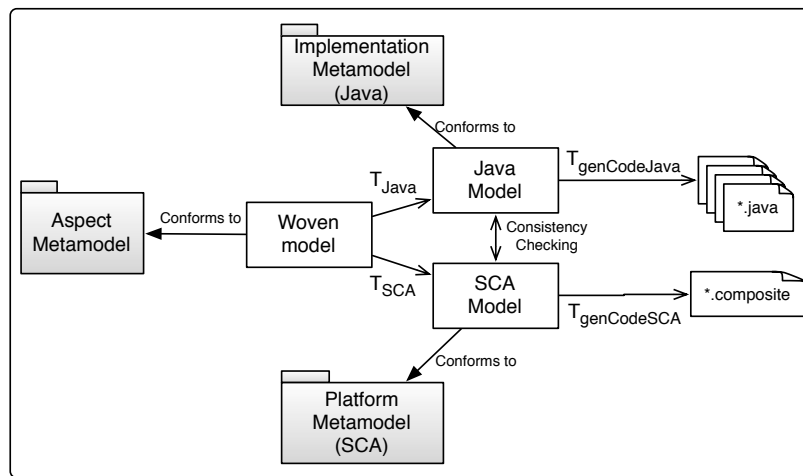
Implementation Metamodel (Java)

Conforms to

Aspect Metamodel

Conforms to

Woven model

$T_{Java}$

Java Model

$T_{genCodeJava}$

*.java

Consistency Checking

$T_{SCA}$

SCA Model

$T_{genCodeSCA}$

*.composite

Conforms to

Platform Metamodel (SCA)